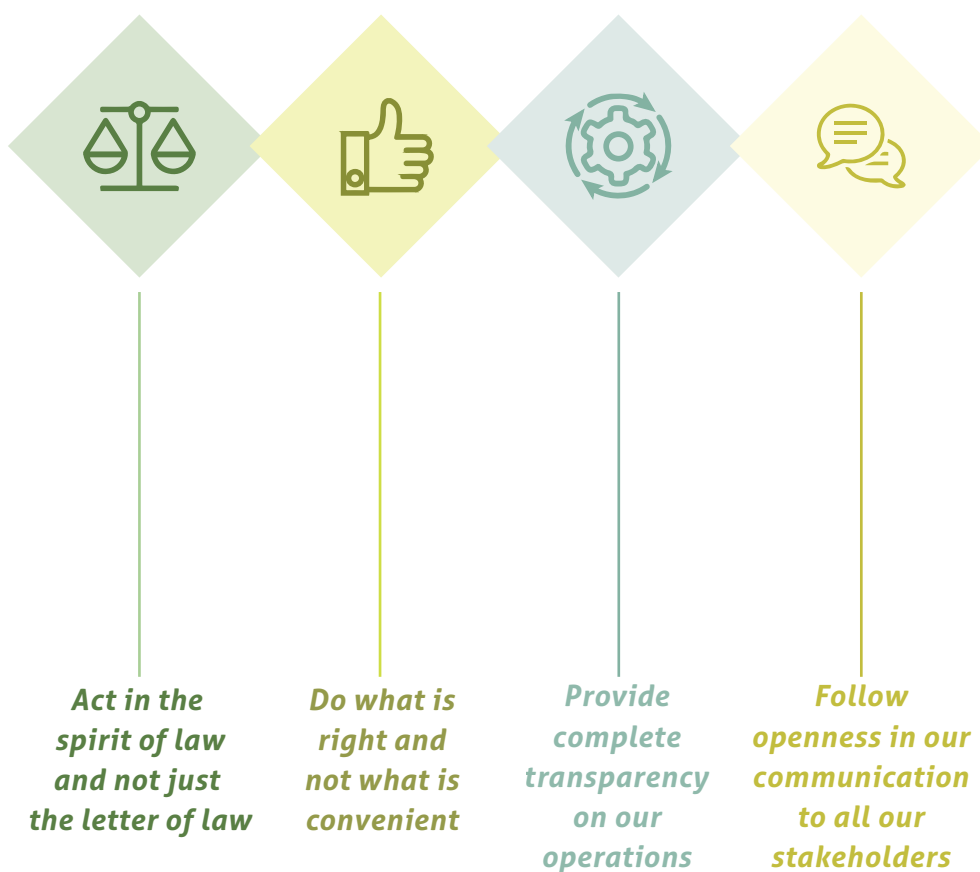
Act in the spirit of law and not just the letter of law

Do what is right and not what is convenient

Provide complete transparency on our operations

Follow openness in our communication to all our stakeholders